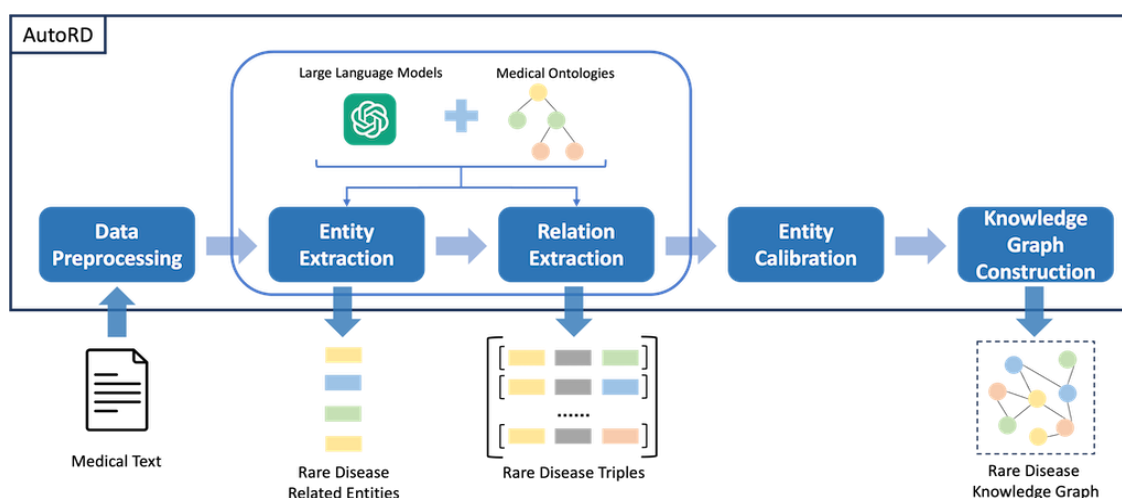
AutoRD

Large Language Models

Medical Ontologies

Data Preprocessing

Entity Extraction

Relation Extraction

Entity Calibration

Knowledge Graph Construction

Medical Text

Rare Disease Related Entities

......

Rare Disease Triples

Rare Disease Knowledge Graph